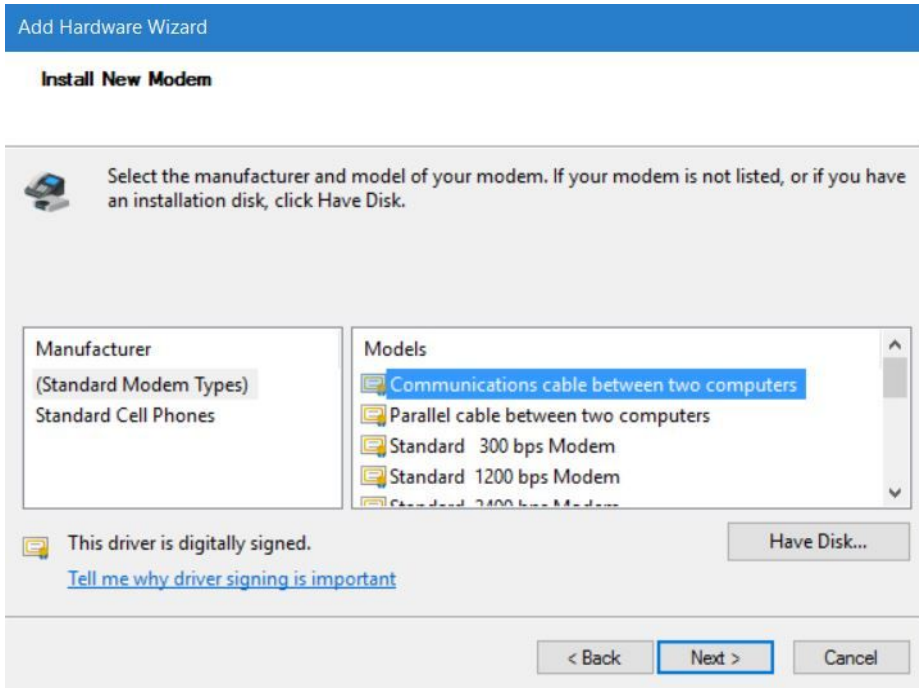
Add Hardware Wizard

Install New Modem

Select the manufacturer and model of your modem. If your modem is not listed, or if you have an installation disk, click Have Disk.

| Manufacturer | Models |
|---|---|
| (Standard Modem Types) | Communications cable between two computers |
| Standard Cell Phones | Parallel cable between two computers |
| | Standard 300 bps Modem |
| | Standard 1200 bps Modem |
| | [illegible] |

This driver is digitally signed.

Tell me why driver signing is important

Have Disk...

< Back

Next >

Cancel